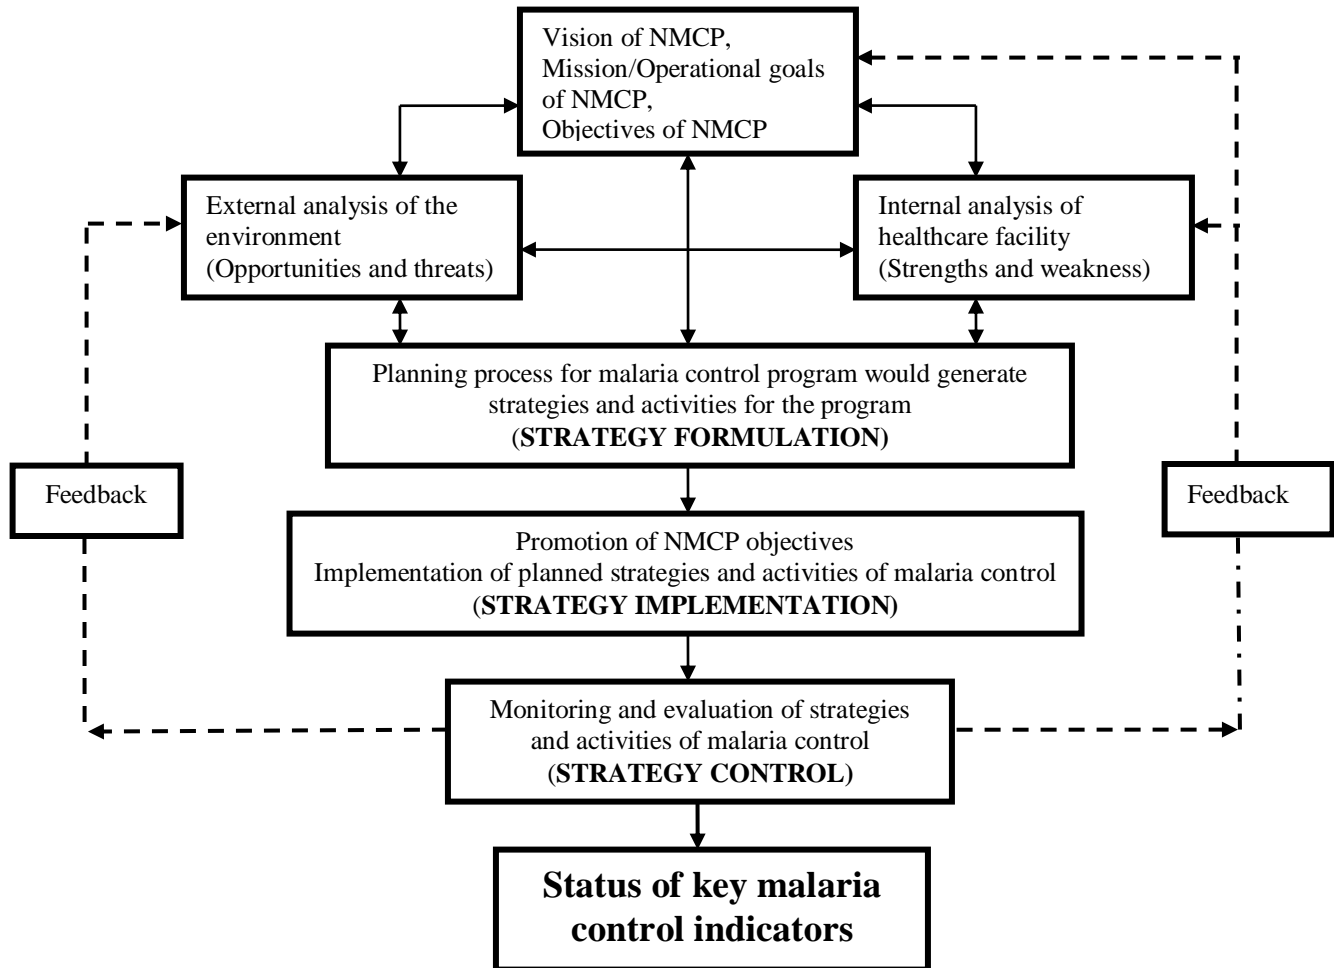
Vision of NMCP,
Mission/Operational goals of NMCP,
Objectives of NMCP

External analysis of the environment
(Opportunities and threats)

Internal analysis of healthcare facility
(Strengths and weakness)

Planning process for malaria control program would generate strategies and activities for the program
(STRATEGY FORMULATION)

Feedback

Feedback

Promotion of NMCP objectives
Implementation of planned strategies and activities of malaria control
(STRATEGY IMPLEMENTATION)

Monitoring and evaluation of strategies and activities of malaria control
(STRATEGY CONTROL)

Status of key malaria control indicators